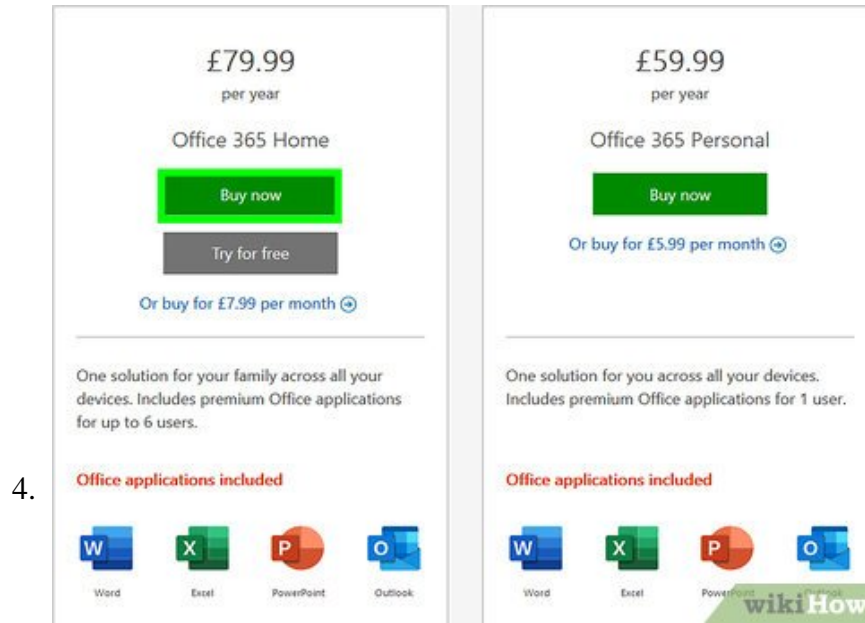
4.

£79.99
per year
Office 365 Home
Buy now
Try for free
Or buy for £7.99 per month

One solution for your family across all your devices. Includes premium Office applications for up to 6 users.

Office applications included

W Word
X Excel
P PowerPoint
O Outlook

£59.99
per year
Office 365 Personal
Buy now
Or buy for £5.99 per month

One solution for you across all your devices. Includes premium Office applications for 1 user.

Office applications included

W Word
X Excel
P PowerPoint
O Outlook

wikiHow